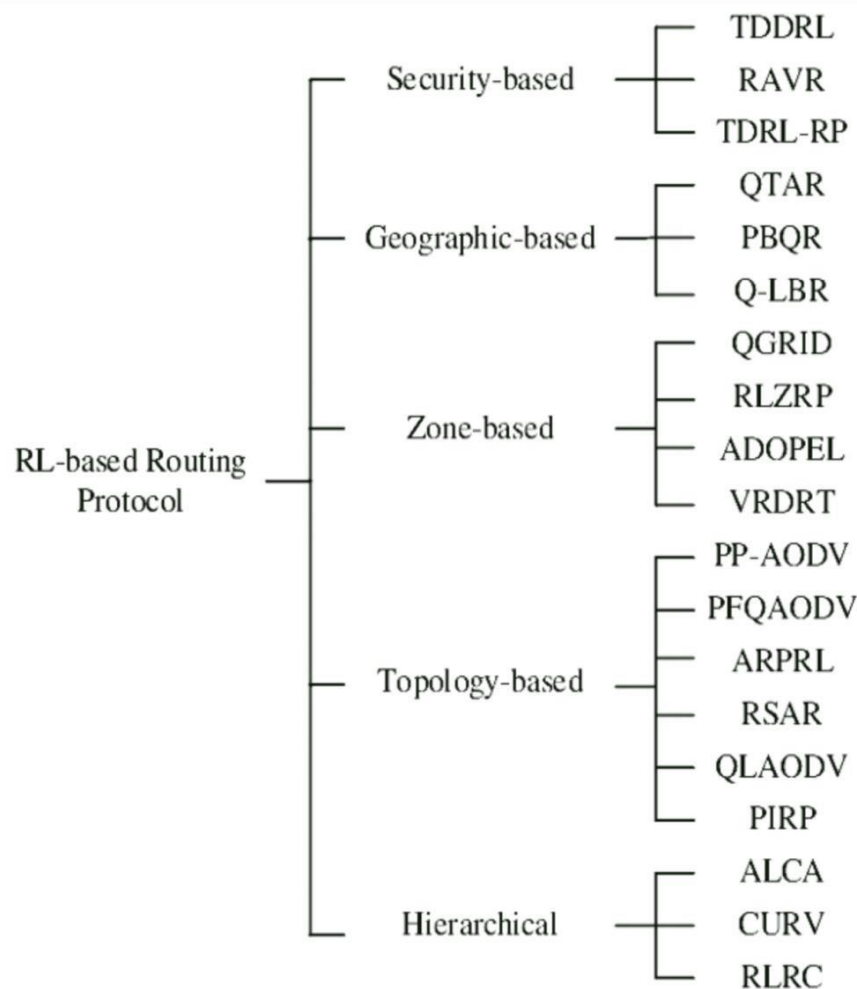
RL-based Routing Protocol

Security-based
TDDRL
RAVR
TDRL-RP

Geographic-based
QTAR
PBQR
Q-LBR

Zone-based
QGRID
RLZRP
ADOPEL
VRDRT

Topology-based
PP-AODV
PFQAODV
ARPRL
RSAR
QLAODV
PIRP

Hierarchical
ALCA
CURV
RLRC